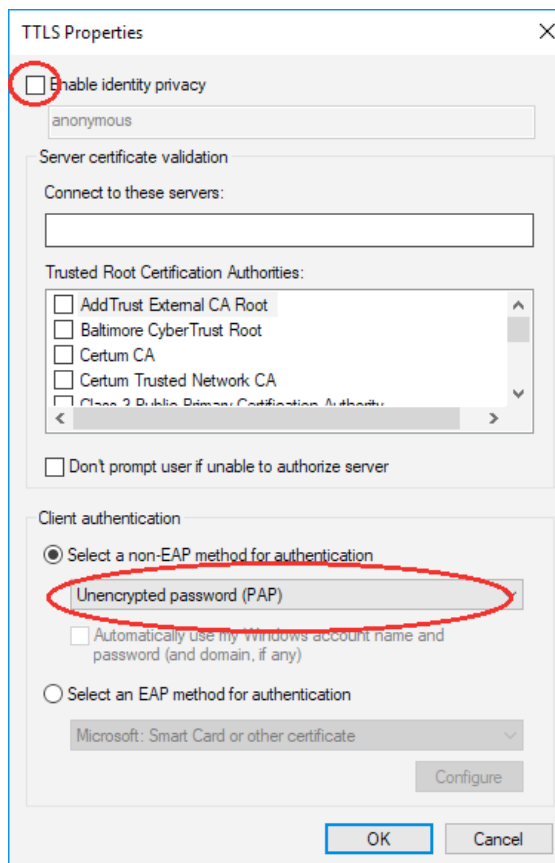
TTLS Properties

Enable identity privacy

anonymous

Server certificate validation

Connect to these servers:

Trusted Root Certification Authorities:

AddTrust External CA Root
Baltimore CyberTrust Root
Certum CA
Certum Trusted Network CA
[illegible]

Don't prompt user if unable to authorize server

Client authentication

Select a non-EAP method for authentication

Unencrypted password (PAP)

Automatically use my Windows account name and password (and domain, if any)

Select an EAP method for authentication

Microsoft: Smart Card or other certificate

Configure

OK

Cancel